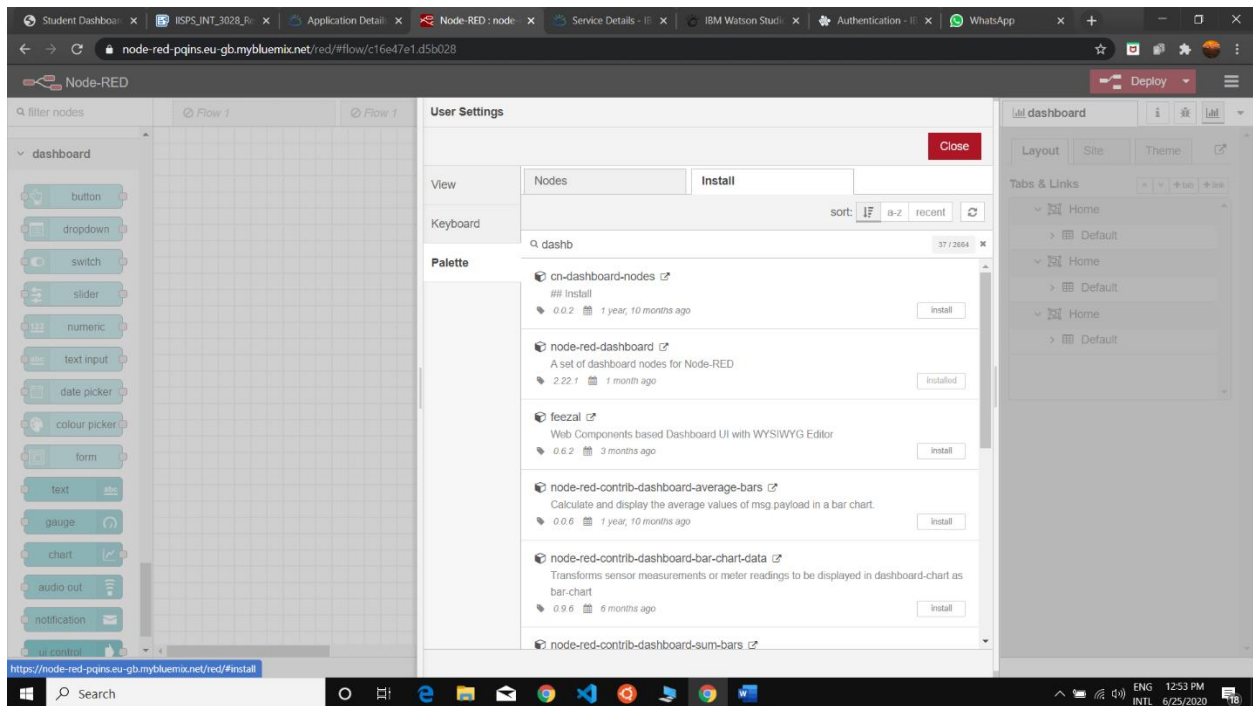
Student Dashboar × IISPS_INT_3028_Re × Application Detail × Node-RED : node × Service Details - IE × IBM Watson Studio × Authentication - IE × WhatsApp × +

node-red-pqins.eu-gb.mybluemix.net/red/#flow/c16e47e1.d5b028

Node-RED

Deploy

filter nodes

Flow 1

Flow 1

dashboard

button

dropdown

switch

slider

numeric

text input

date picker

colour picker

form

text abc

gauge

chart

audio out

notification

ui control

User Settings

Close

View

Keyboard

Palette

Nodes

Install

sort: a-z recent

dashb

37 / 2654

cn-dashboard-nodes

## Install

0.0.2 1 year, 10 months ago

install

node-red-dashboard

A set of dashboard nodes for Node-RED

2.22.1 1 month ago

installed

feezal

Web Components based Dashboard UI with WYSIWYG Editor

0.6.2 3 months ago

install

node-red-contrib-dashboard-average-bars

Calculate and display the average values of msg.payload in a bar chart.

0.0.6 1 year, 10 months ago

install

node-red-contrib-dashboard-bar-chart-data

Transforms sensor measurements or meter readings to be displayed in dashboard-chart as bar-chart

0.9.6 6 months ago

install

node-red-contrib-dashboard-sum-bars

dashboard

Layout Site Theme

Tabs & Links

+ tab + link

Home

Default

Home

Default

Home

Default

https://node-red-pqins.eu-gb.mybluemix.net/red/#install

Search

ENG INTL 12:53 PM 6/25/2020 18